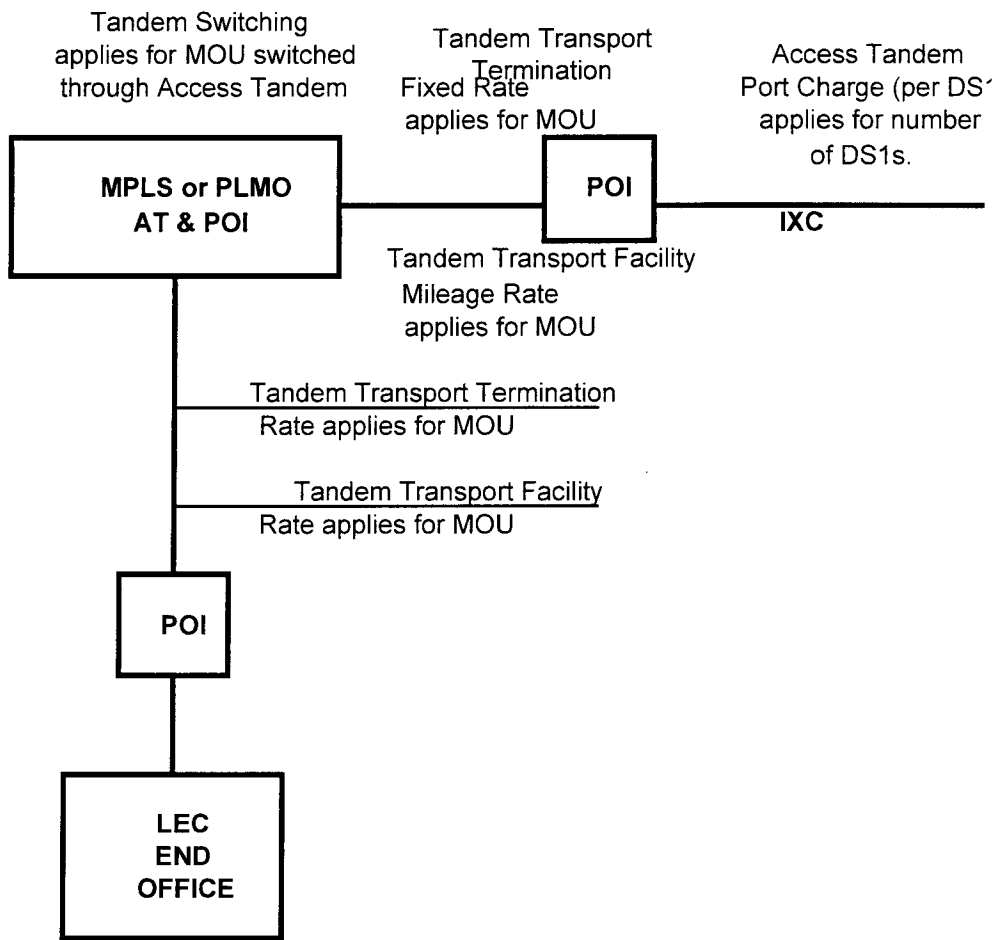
Tandem Switching applies for MOU switched through Access Tandem

Tandem Transport Termination Fixed Rate applies for MOU

Access Tandem Port Charge (per DS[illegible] applies for number of DS1s.

MPLS or PLMO AT & POI

POI

IXC

Tandem Transport Facility Mileage Rate applies for MOU

Tandem Transport Termination Rate applies for MOU

Tandem Transport Facility Rate applies for MOU

POI

LEC END OFFICE